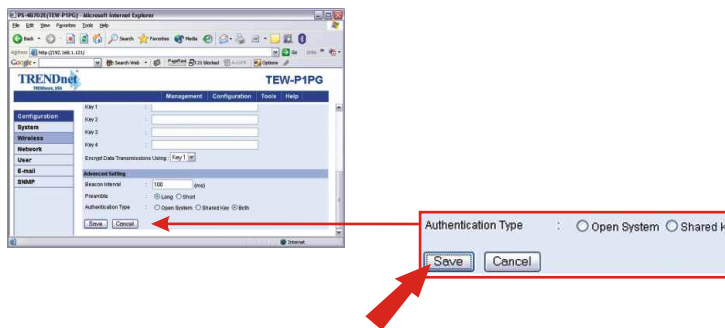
PS-487052(TEW-P1PG) - Microsoft Internet Explorer

File Edit View Favorites Tools Help

Back Search Favorites Media

Address http://192.168.1.131/ Go Links

Google Search Web PageRank 23 blocked AutoFill Options

TRENDnet

TEW-P1PG

Management Configuration Tools Help

Configuration
System
Wireless
Network
User
E-mail
SNMP

Key 1 :
Key 2 :
Key 3 :
Key 4 :

Encrypt Data Transmissions Using : Key 1

Advanced Setting

Beacon Interval : 100 (ms)

Preamble : Long Short

Authentication Type : Open System Shared Key Both

Save Cancel

Internet

Authentication Type : Open System Shared K

Save Cancel